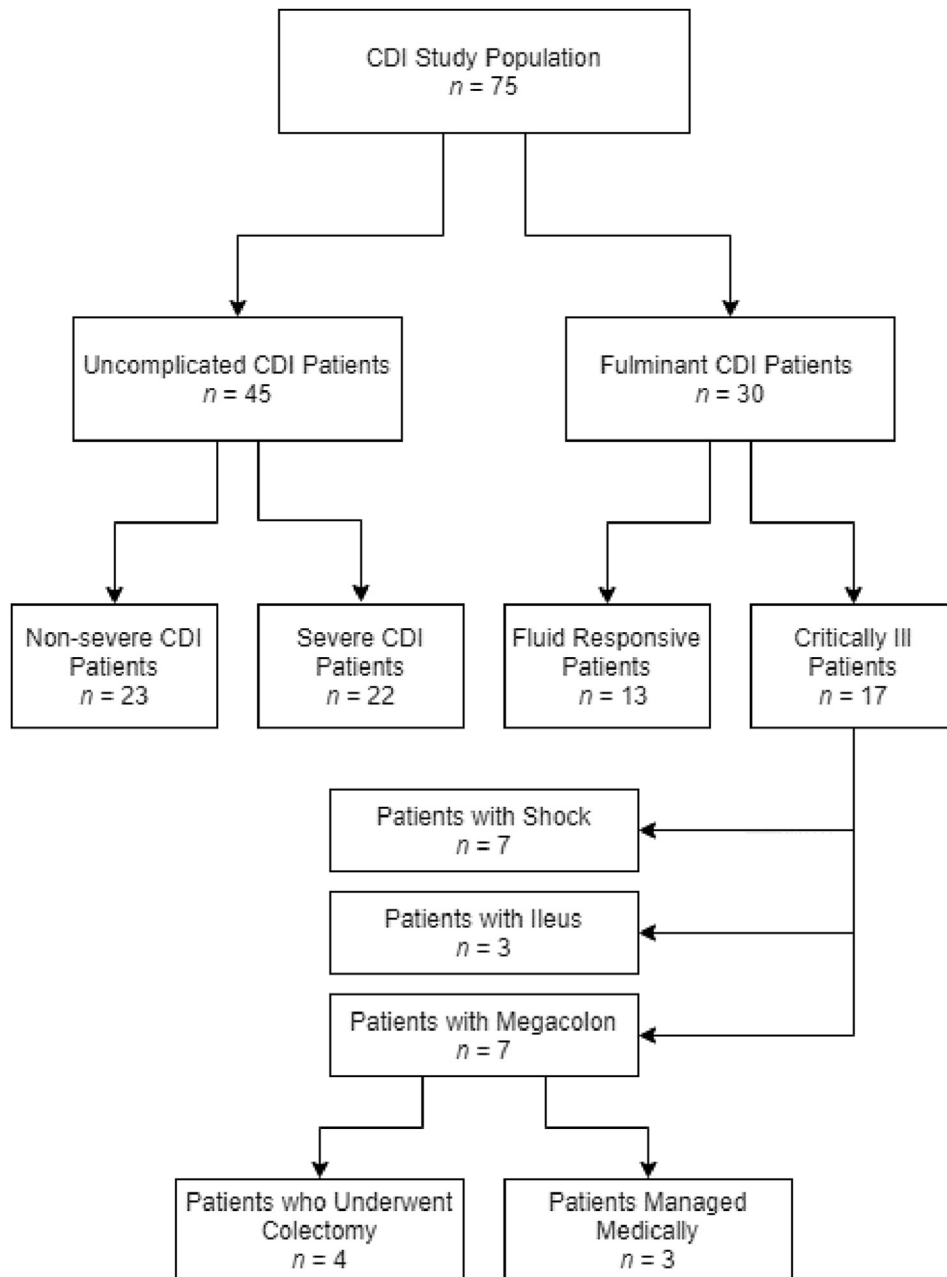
CDI Study Population
$n = 75$

Uncomplicated CDI Patients
$n = 45$

Fulminant CDI Patients
$n = 30$

Non-severe CDI Patients
$n = 23$

Severe CDI Patients
$n = 22$

Fluid Responsive Patients
$n = 13$

Critically Ill Patients
$n = 17$

Patients with Shock
$n = 7$

Patients with Ileus
$n = 3$

Patients with Megacolon
$n = 7$

Patients who Underwent Colectomy
$n = 4$

Patients Managed Medically
$n = 3$